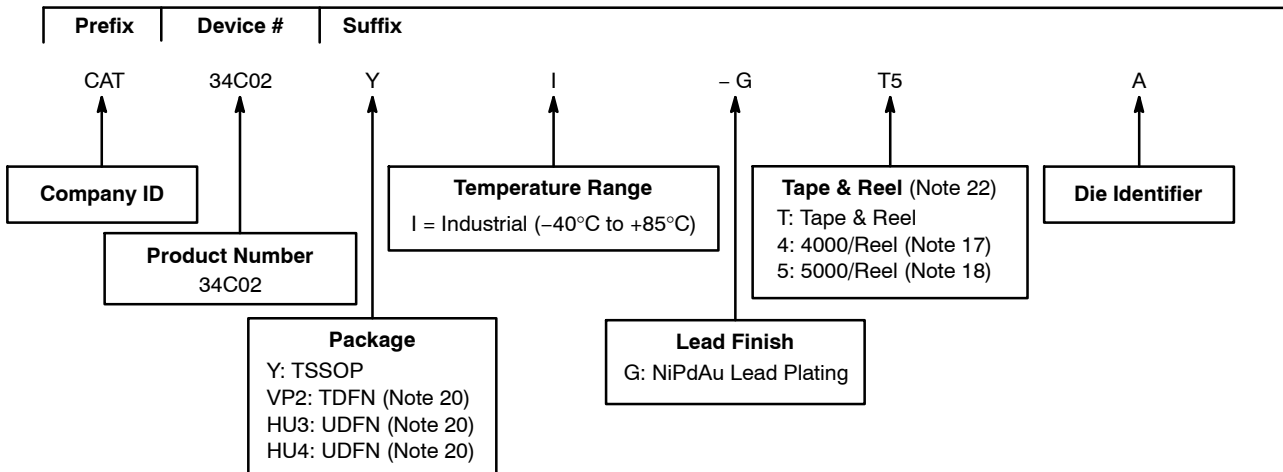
| Prefix | Device # | Suffix |
|---|---|---|

CAT 34C02 Y I – G T5 A

**Company ID**

**Product Number**
34C02

**Package**
Y: TSSOP
VP2: TDFN (Note 20)
HU3: UDFN (Note 20)
HU4: UDFN (Note 20)

**Temperature Range**
I = Industrial (−40°C to +85°C)

**Lead Finish**
G: NiPdAu Lead Plating

**Tape & Reel** (Note 22)
T: Tape & Reel
4: 4000/Reel (Note 17)
5: 5000/Reel (Note 18)

**Die Identifier**